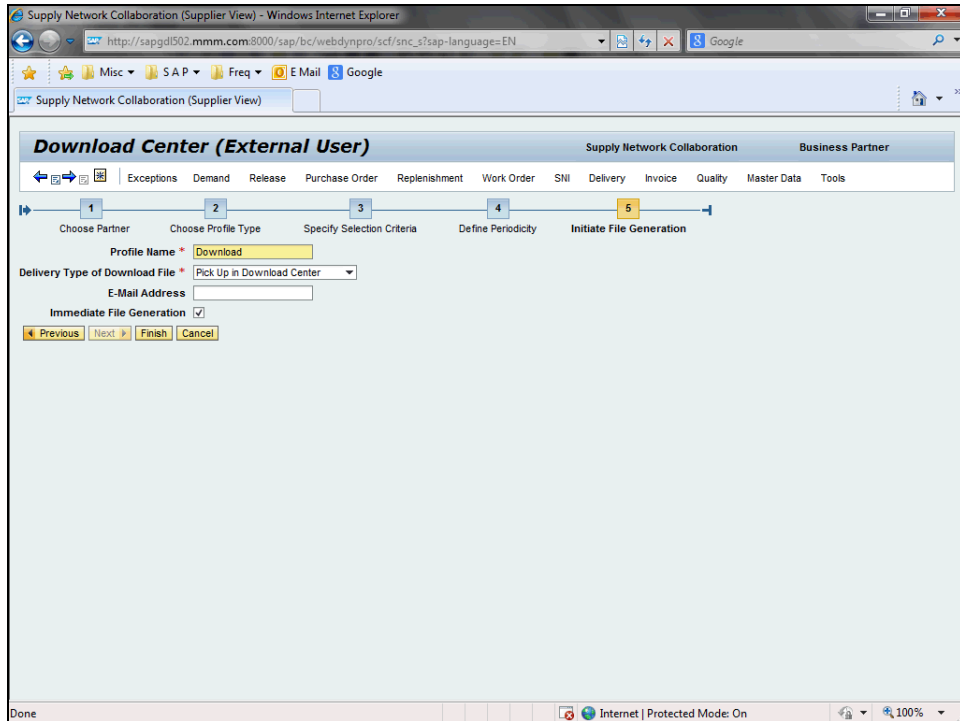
Supply Network Collaboration (Supplier View) - Windows Internet Explorer

http://sapgdl502.mmm.com:8000/sap/bc/webdynpro/scf/snc_s?sap-language=EN

Google

Misc ▾ SAP ▾ Freq ▾ E Mail Google

Supply Network Collaboration (Supplier View)

Download Center (External User)

Supply Network Collaboration

Business Partner

Exceptions Demand Release Purchase Order Replenishment Work Order SNI Delivery Invoice Quality Master Data Tools

1 Choose Partner

2 Choose Profile Type

3 Specify Selection Criteria

4 Define Periodicity

5 Initiate File Generation

Profile Name * Download

Delivery Type of Download File * Pick Up in Download Center

E-Mail Address

Immediate File Generation ✓

Previous Next Finish Cancel

Done

Internet | Protected Mode: On

100%